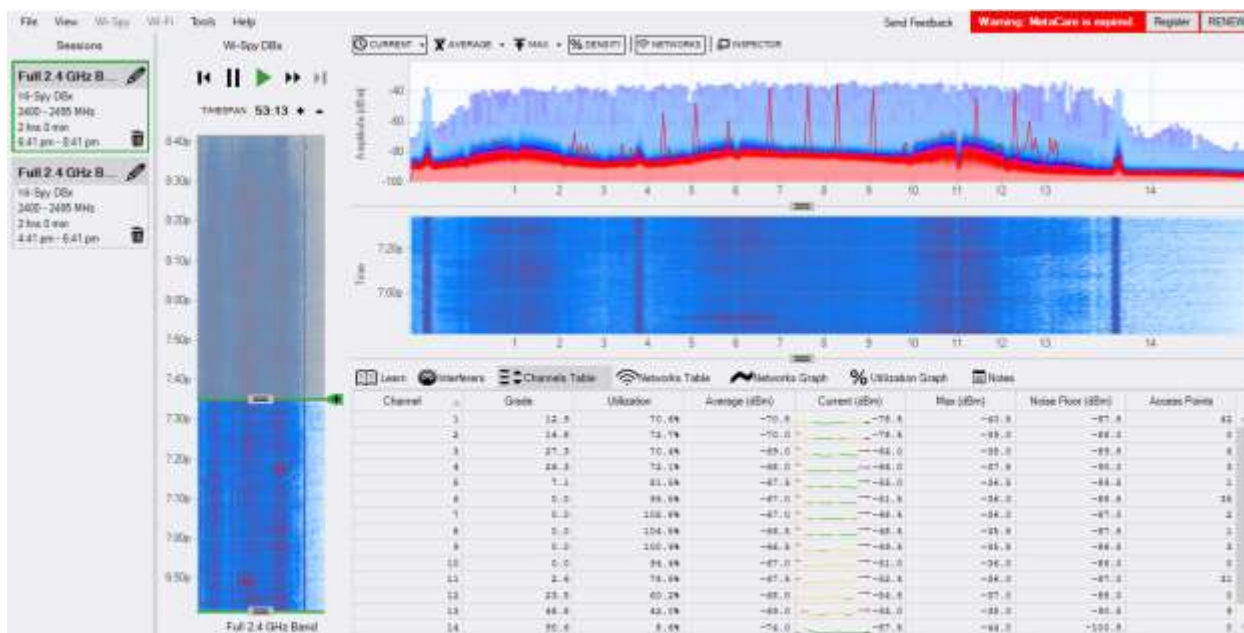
File View Wi-Spy Wi-Fi Tools Help

Send Feedback Warning: MetaCare is expired Register RENEW

Sessions

Full 2.4 GHz B...
Wi-Spy DBx
2400 - 2495 MHz
2 hrs 0 min
5:41 pm - 8:41 pm

Full 2.4 GHz B...
Wi-Spy DBx
2400 - 2495 MHz
2 hrs 0 min
4:41 pm - 6:41 pm

Wi-Spy DBx

TIMESPAN 53:13 + -

8:40p
8:30p
8:20p
8:10p
8:00p
7:50p
7:40p
7:30p
7:20p
7:10p
7:00p
6:50p

Full 2.4 GHz Band

CURRENT AVERAGE MAX DENSITY NETWORKS INSPECTOR

Amplitude (dBm)
-40
-60
-80
-100

1 2 3 4 5 6 7 8 9 10 11 12 13 14

Time
7:20p
7:00p

1 2 3 4 5 6 7 8 9 10 11 12 13 14

Learn Interferers Channels Table Networks Table Networks Graph Utilization Graph Notes

| Channel | Grade | Utilization | Average (dBm) | Current (dBm) | Max (dBm) | Noise Floor (dBm) | Access Points |
|---|---|---|---|---|---|---|---|
| 1 | 12.5 | 70.6% | -70.0 | -78.5 | -40.5 | -87.5 | 42 |
| 2 | 14.8 | 72.7% | -70.0 | -78.5 | -39.0 | -88.0 | 0 |
| 3 | 27.3 | 70.6% | -69.0 | -66.0 | -38.0 | -89.5 | 0 |
| 4 | 26.3 | 72.1% | -68.0 | -66.0 | -37.5 | -90.0 | 1 |
| 5 | 7.1 | 91.5% | -67.5 | -66.0 | -36.5 | -90.0 | 1 |
| 6 | 0.0 | 99.9% | -67.0 | -61.5 | -36.0 | -88.5 | 16 |
| 7 | 0.0 | 100.0% | -67.0 | -65.5 | -36.0 | -87.0 | 2 |
| 8 | 0.0 | 100.0% | -66.5 | -65.5 | -35.5 | -87.5 | 1 |
| 9 | 0.0 | 100.0% | -66.5 | -65.5 | -35.5 | -88.0 | 0 |
| 10 | 0.0 | 99.9% | -67.0 | -61.0 | -36.0 | -88.0 | 0 |
| 11 | 2.6 | 79.9% | -67.5 | -62.5 | -36.0 | -87.0 | 11 |
| 12 | 25.5 | 60.2% | -68.0 | -54.5 | -37.0 | -88.0 | 0 |
| 13 | 46.5 | 42.1% | -69.0 | -66.0 | -38.0 | -90.0 | 0 |
| 14 | 90.6 | 8.6% | -74.0 | -87.5 | -44.0 | -100.0 | 0 |